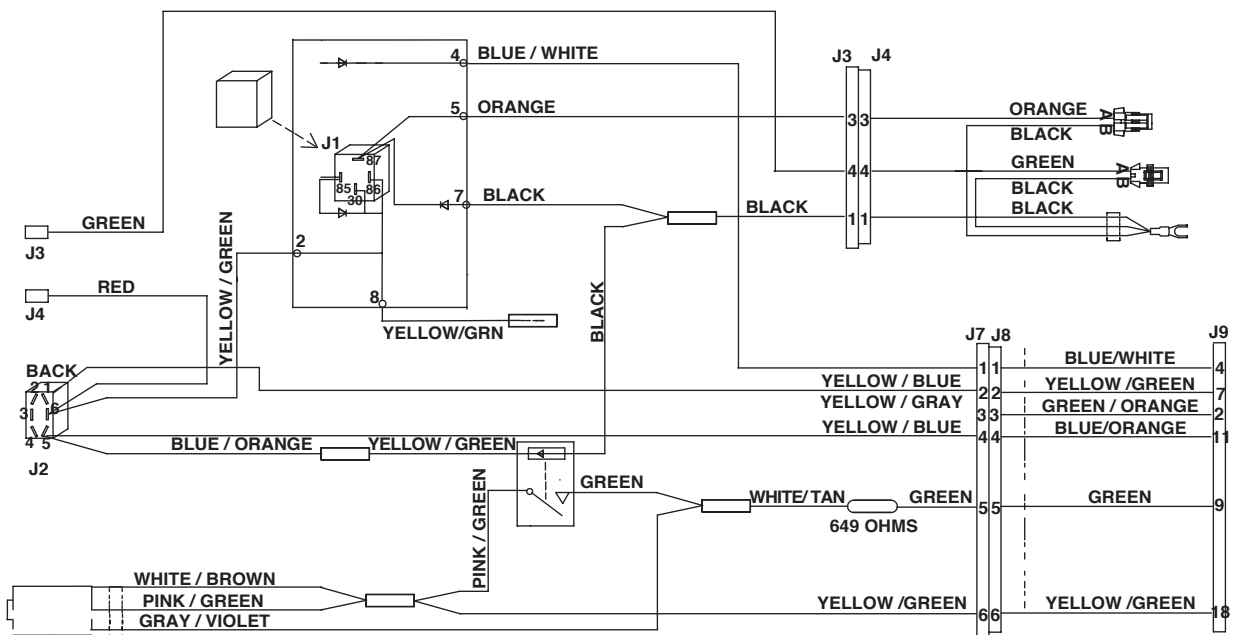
4 BLUE / WHITE
J3 J4
5 ORANGE
J1
87
85 86
30
7 BLACK
GREEN
J3
YELLOW / GREEN
2
RED
J4
8
YELLOW/GRN
BLACK
BLACK
33 ORANGE
A B
BLACK
44 GREEN
A B
BLACK
11 BLACK
J7 J8 J9
BACK
2 1
3 6
4 5
J2
11 BLUE/WHITE 4
YELLOW / BLUE 22 YELLOW /GREEN 7
YELLOW / GRAY 33 GREEN / ORANGE 2
BLUE / ORANGE YELLOW / GREEN
YELLOW / BLUE 44 BLUE/ORANGE 11
PINK / GREEN
GREEN
WHITE/ TAN GREEN 55 GREEN 9
649 OHMS
WHITE / BROWN
PINK / GREEN
GRAY / VIOLET
YELLOW /GREEN 66 YELLOW /GREEN 18